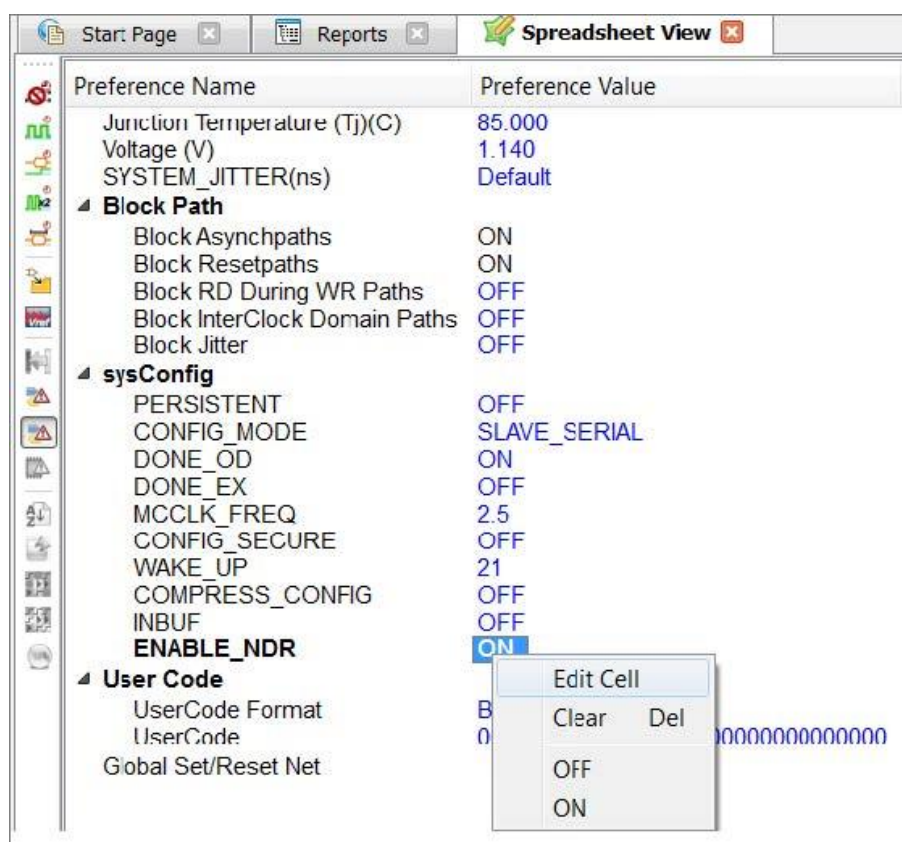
Start Page | Reports | Spreadsheet View

| Preference Name | Preference Value |
|---|---|
| Junction Temperature (Tj)(C) | 85.000 |
| Voltage (V) | 1.140 |
| SYSTEM_JITTER(ns) | Default |
| Block Path | |
| Block Asynchpaths | ON |
| Block Resetpaths | ON |
| Block RD During WR Paths | OFF |
| Block InterClock Domain Paths | OFF |
| Block Jitter | OFF |
| sysConfig | |
| PERSISTENT | OFF |
| CONFIG_MODE | SLAVE_SERIAL |
| DONE_OD | ON |
| DONE_EX | OFF |
| MCCLK_FREQ | 2.5 |
| CONFIG_SECURE | OFF |
| WAKE_UP | 21 |
| COMPRESS_CONFIG | OFF |
| INBUF | OFF |
| ENABLE_NDR | ON |
| User Code | |
| UserCode Format | B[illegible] |
| UserCode | 0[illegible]0000000000000 |
| Gobal Set/Reset Net | |

Edit Cell
Clear Del
OFF
ON